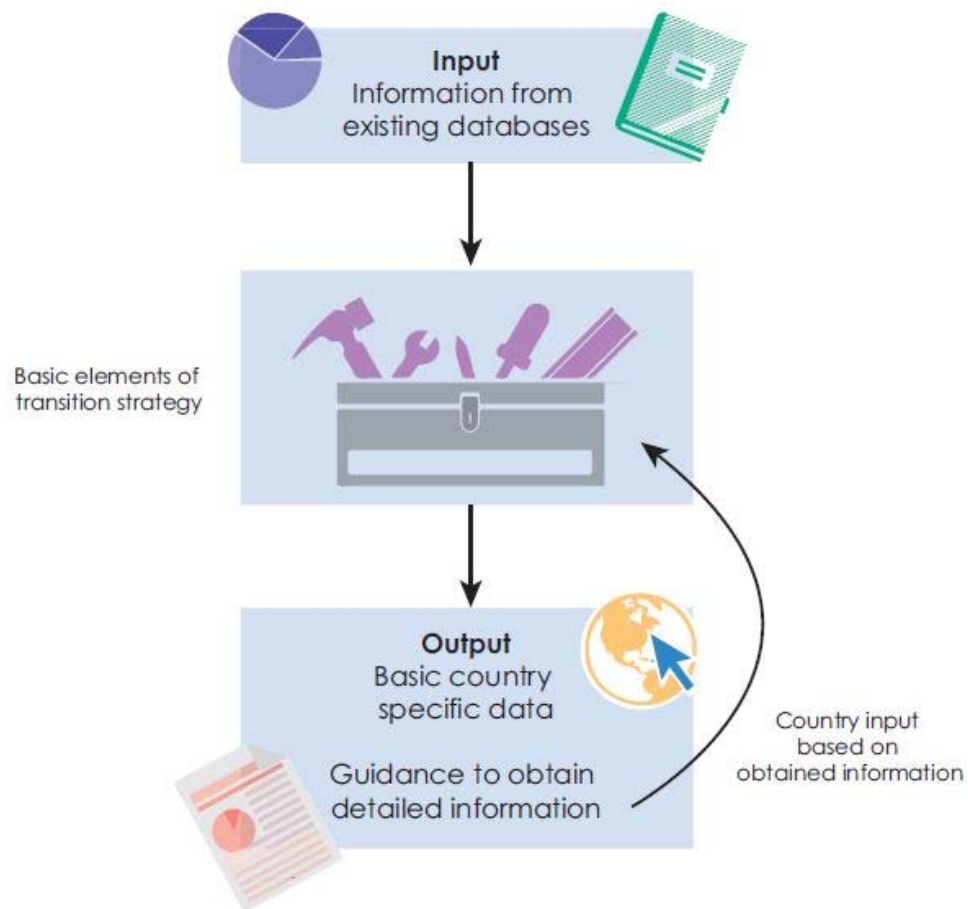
**Input**
Information from existing databases

Basic elements of transition strategy

**Output**
Basic country specific data

Guidance to obtain detailed information

Country input based on obtained information